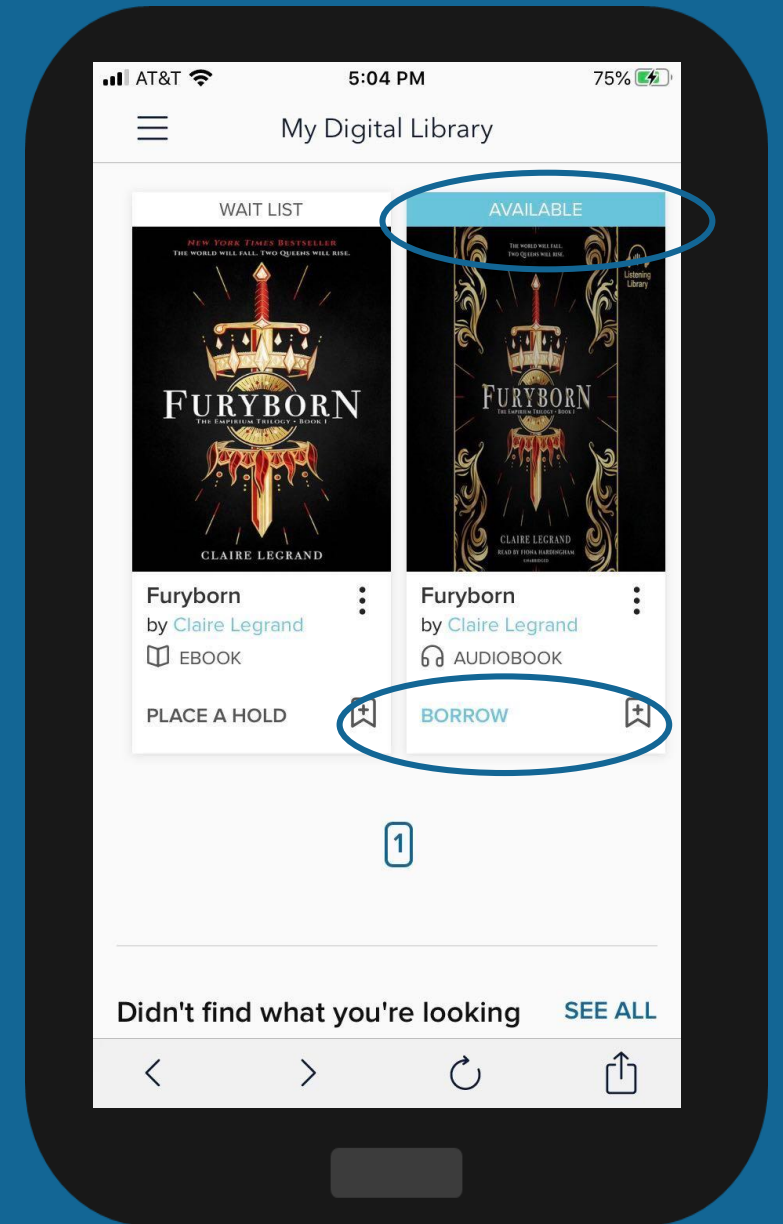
AT&T 5:04 PM 75%

My Digital Library

WAIT LIST

NEW YORK TIMES BESTSELLER
THE WORLD WILL FALL. TWO QUEENS WILL RISE.

FURYBORN
THE EMPIRIUM TRILOGY • BOOK I

CLAIRE LEGRAND

Furyborn
by Claire Legrand
EBOOK

PLACE A HOLD

AVAILABLE

THE WORLD WILL FALL.
TWO QUEENS WILL RISE.

Listening Library

FURYBORN
THE EMPIRIUM TRILOGY • BOOK I

CLAIRE LEGRAND
READ BY FIONA HARDINGHAM
UNABRIDGED

Furyborn
by Claire Legrand
AUDIOBOOK

BORROW

1

Didn't find what you're looking

SEE ALL